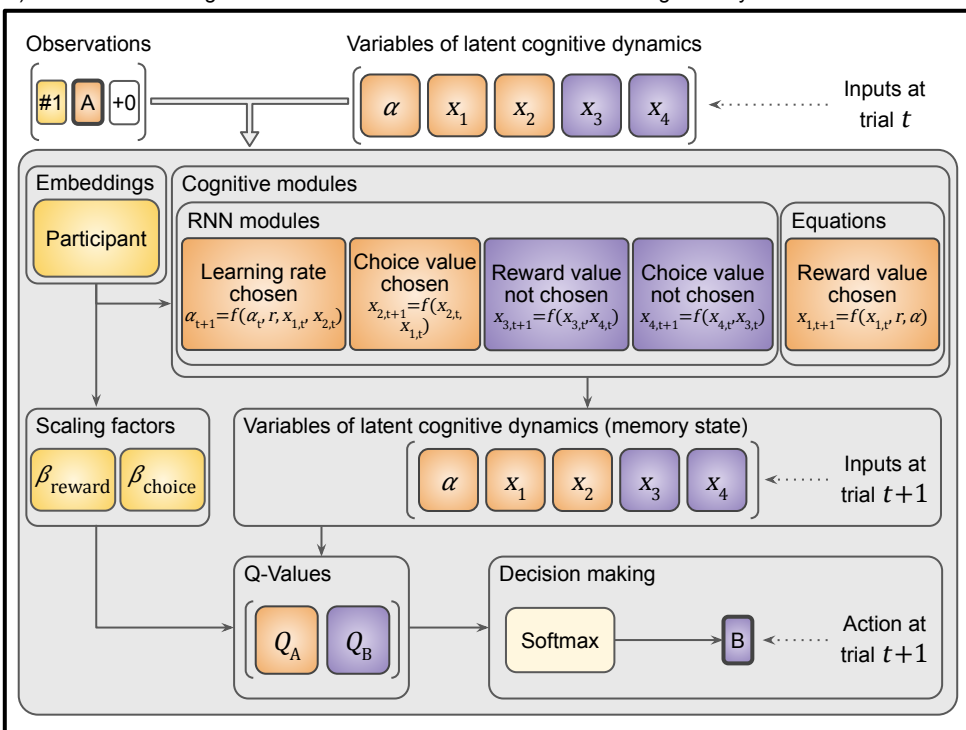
Observations

#1 A +0

Variables of latent cognitive dynamics

$\alpha$ $x_1$ $x_2$ $x_3$ $x_4$

Inputs at trial $t$

Embeddings

Participant

Cognitive modules

RNN modules

Learning rate chosen $\alpha_{t+1}=f(\alpha_t, r, x_{1,t}, x_{2,t})$

Choice value chosen $x_{2,t+1}=f(x_{2,t}, x_{1,t})$

Reward value not chosen $x_{3,t+1}=f(x_{3,t}, x_{4,t})$

Choice value not chosen $x_{4,t+1}=f(x_{4,t}, x_{3,t})$

Equations

Reward value chosen $x_{1,t+1}=f(x_{1,t}, r, \alpha)$

Scaling factors

$\beta_{\text{reward}}$ $\beta_{\text{choice}}$

Variables of latent cognitive dynamics (memory state)

$\alpha$ $x_1$ $x_2$ $x_3$ $x_4$

Inputs at trial $t+1$

Q-Values

$Q_A$ $Q_B$

Decision making

Softmax

B

Action at trial $t+1$